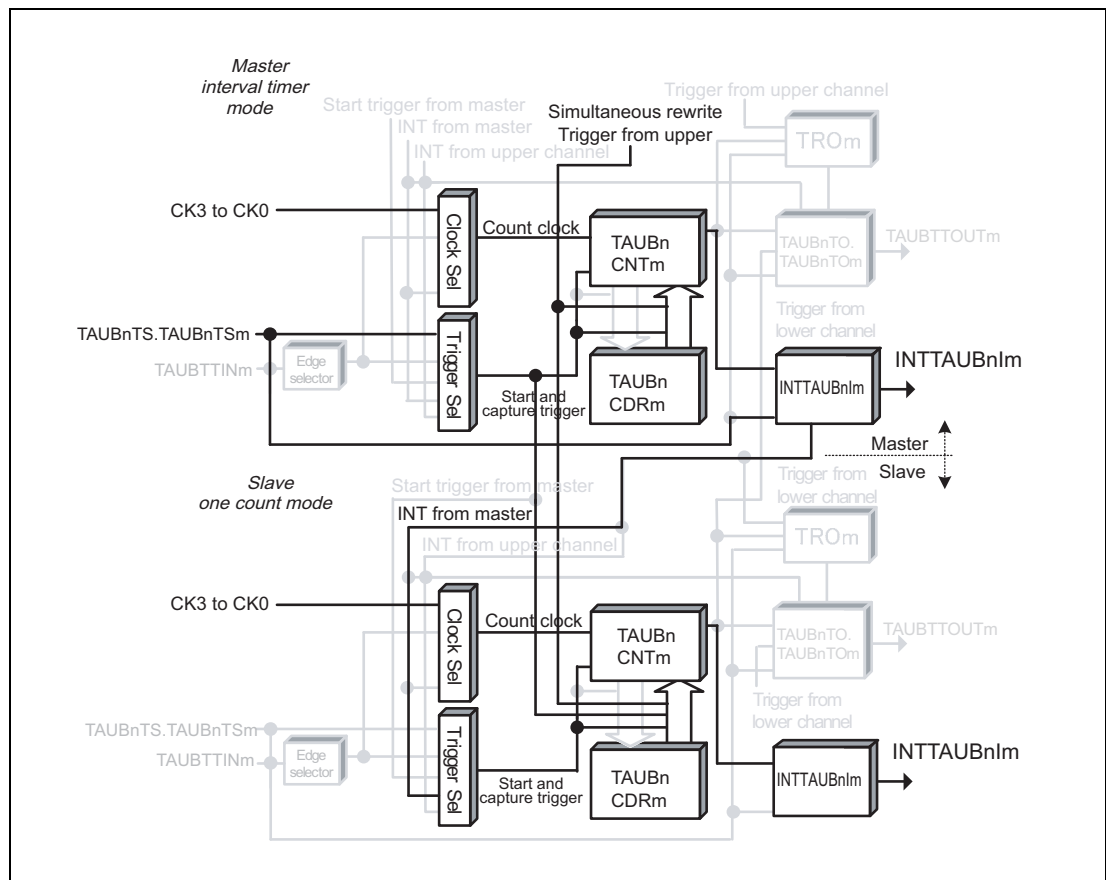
Master
interval timer
mode

Start trigger from master
INT from master
INT from upper channel

Simultaneous rewrite
Trigger from upper

Trigger from upper channel

TROm

CK3 to CK0

Clock Sel

Count clock

TAUBn
CNTm

TAUBnTO.
TAUBnTOm

TAUBTTOUTm

Trigger from
lower channel

TAUBnTS.TAUBnTSm

Trigger Sel

TAUBTTINm

Edge selector

TAUBn
CDRm

Start and
capture trigger

INTTAUBnIm

INTTAUBnIm

Master

Slave

Slave
one count mode

Start trigger from master

Trigger from
lower channel

INT from master

INT from upper channel

TROm

CK3 to CK0

Clock Sel

Count clock

TAUBn
CNTm

TAUBnTO.
TAUBnTOm

TAUBTTOUTm

Trigger from
lower channel

TAUBnTS.TAUBnTSm

Trigger Sel

TAUBTTINm

Edge selector

TAUBn
CDRm

Start and
capture trigger

INTTAUBnIm

INTTAUBnIm